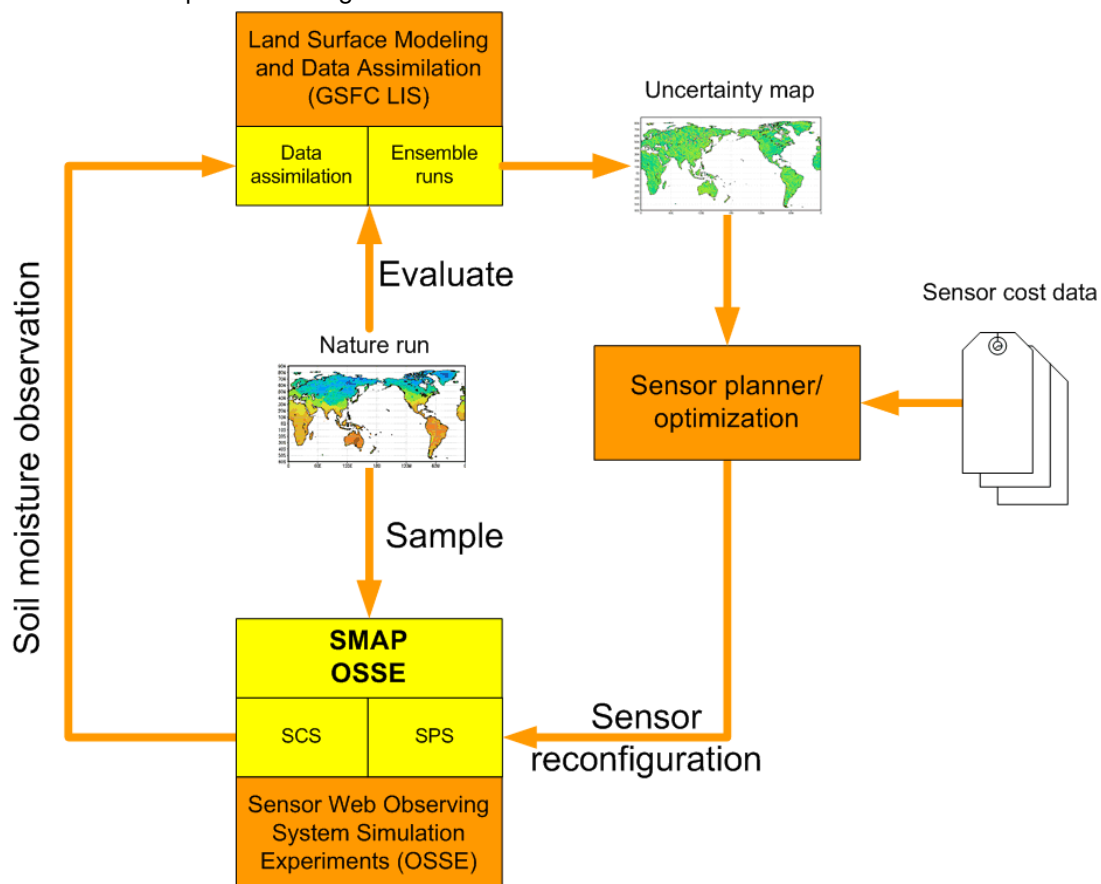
Land Surface Modeling and Data Assimilation (GSFC LIS)

Data assimilation

Ensemble runs

Uncertainty map

Evaluate

Sensor cost data

Nature run

Sensor planner/ optimization

Soil moisture observation

Sample

SMAP OSSE

SCS

SPS

Sensor reconfiguration

Sensor Web Observing System Simulation Experiments (OSSE)